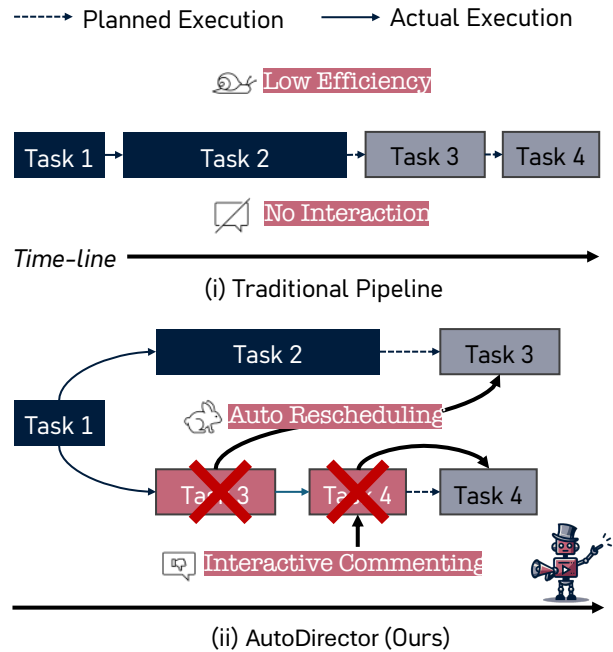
Planned Execution
Actual Execution

Low Efficiency

Task 1
Task 2
Task 3
Task 4

No Interaction

Time-line

(i) Traditional Pipeline

Task 2
Task 3

Task 1

Auto Rescheduling

Task 3
Task 4
Task 4

Interactive Commenting

(ii) AutoDirector (Ours)